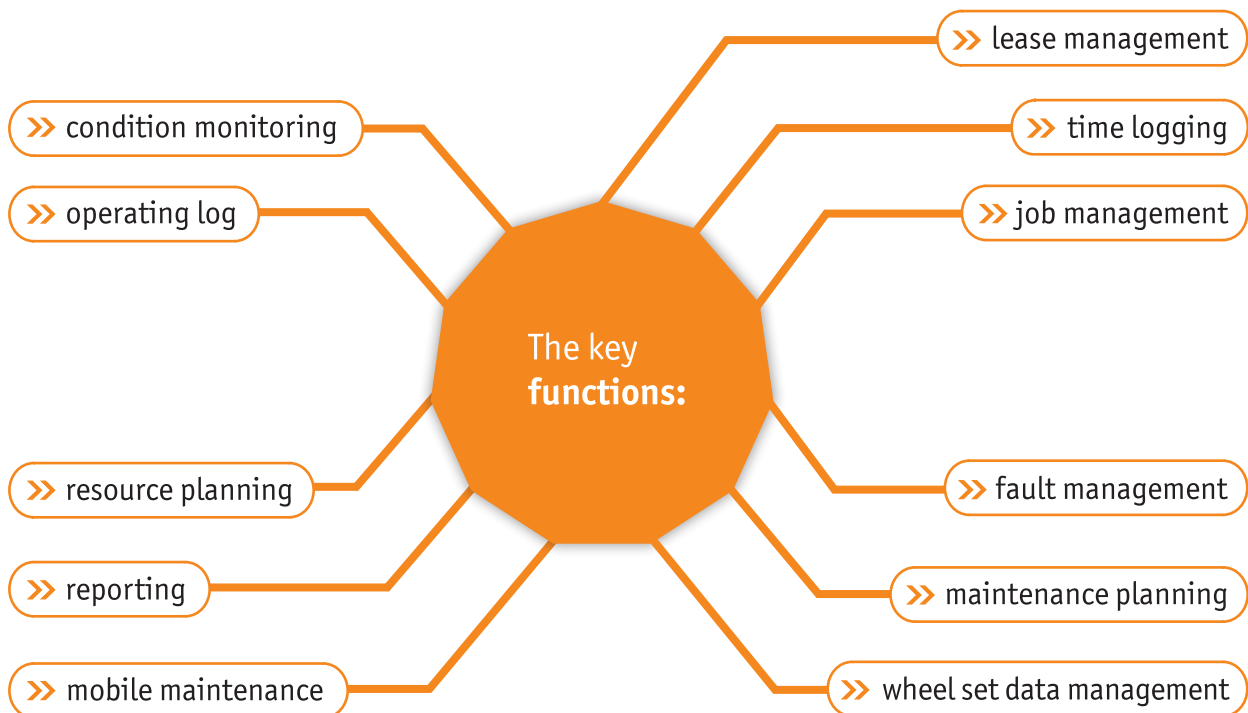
The key **functions:**

» condition monitoring

» operating log

» resource planning

» reporting

» mobile maintenance

» lease management

» time logging

» job management

» fault management

» maintenance planning

» wheel set data management